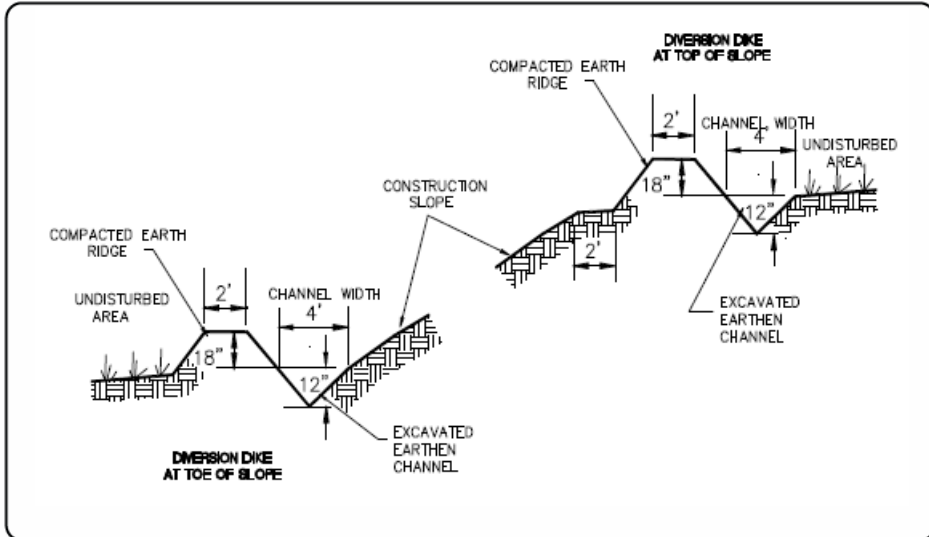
DIVERSION DIKE AT TOP OF SLOPE

COMPACTED EARTH RIDGE

2'

CHANNEL WIDTH

4'

UNDISTURBED AREA

CONSTRUCTION SLOPE

18"

12"

2'

EXCAVATED EARTHEN CHANNEL

COMPACTED EARTH RIDGE

UNDISTURBED AREA

2'

CHANNEL WIDTH

4'

18"

12"

EXCAVATED EARTHEN CHANNEL

DIVERSION DIKE AT TOE OF SLOPE